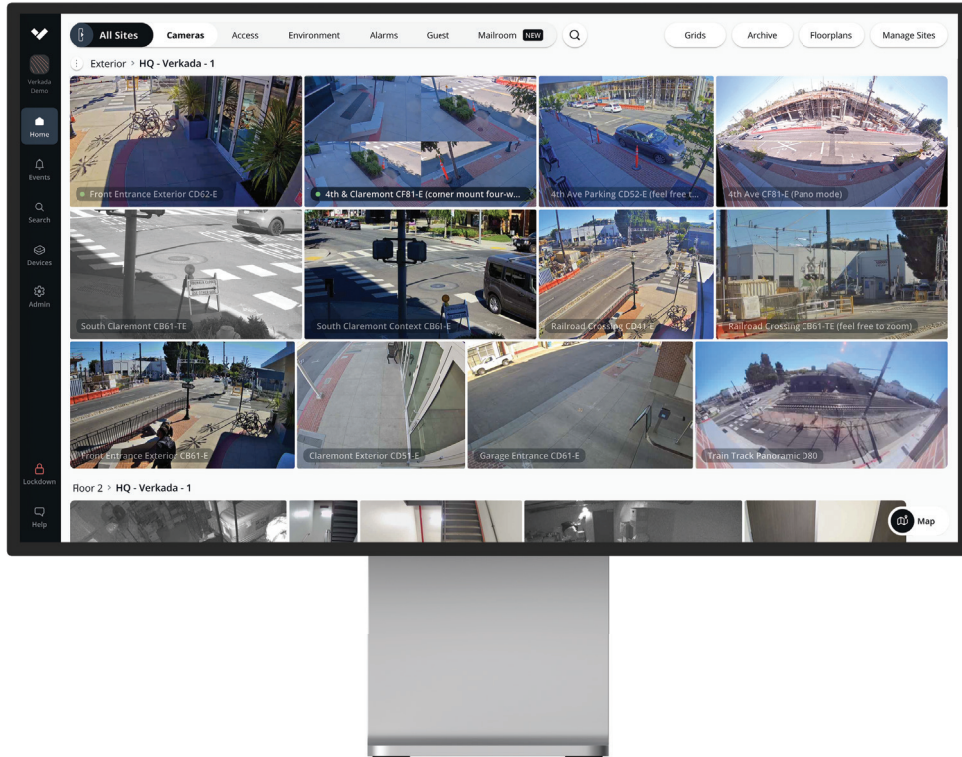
Verkada Demo

Home

Events

Search

Devices

Admin

Lockdown

Help

All Sites Cameras Access Environment Alarms Guest Mailroom NEW

Grids Archive Floorplans Manage Sites

Exterior > HQ - Verkada - 1

Front Entrance Exterior CD62-E

4th & Claremont CF81-E (corner mount four-w...

4th Ave Parking CD52-E (feel free t...

4th Ave CF81-E (Pano mode)

South Claremont CB61-TE

South Claremont Context CB61-E

Railroad Crossing CD41-E

Railroad Crossing CB61-TE (feel free to zoom)

Front Entrance Exterior CB61-E

Claremont Exterior CD51-E

Garage Entrance CD61-E

Train Track Panoramic D80

Floor 2 > HQ - Verkada - 1

Map